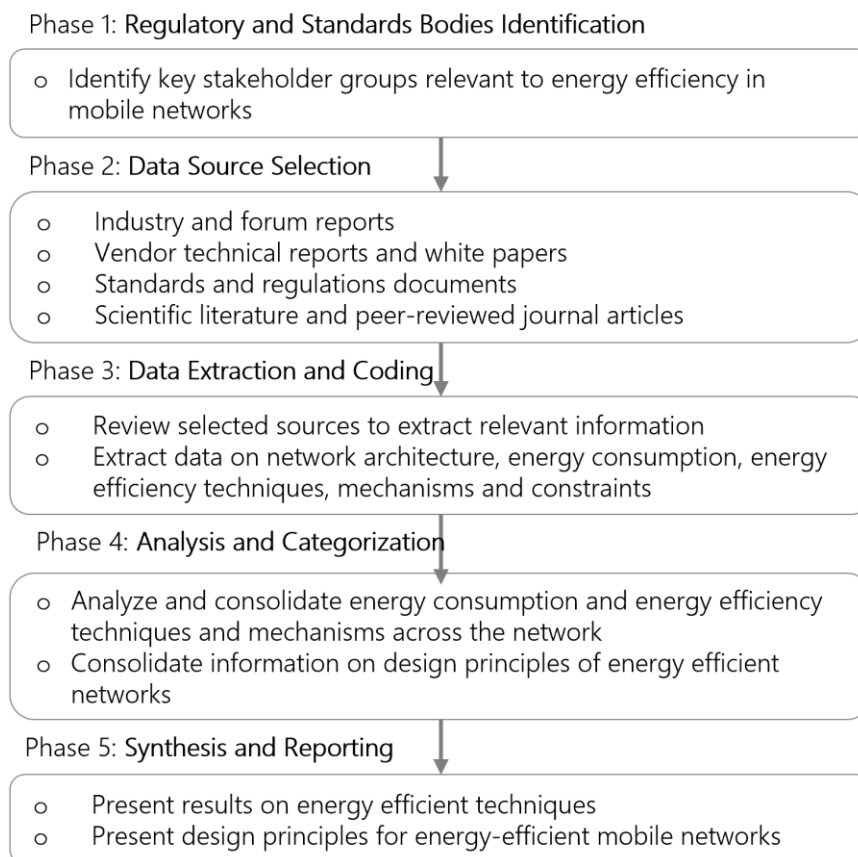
Phase 1: Regulatory and Standards Bodies Identification

o Identify key stakeholder groups relevant to energy efficiency in mobile networks

Phase 2: Data Source Selection

o Industry and forum reports
o Vendor technical reports and white papers
o Standards and regulations documents
o Scientific literature and peer-reviewed journal articles

Phase 3: Data Extraction and Coding

o Review selected sources to extract relevant information
o Extract data on network architecture, energy consumption, energy efficiency techniques, mechanisms and constraints

Phase 4: Analysis and Categorization

o Analyze and consolidate energy consumption and energy efficiency techniques and mechanisms across the network
o Consolidate information on design principles of energy efficient networks

Phase 5: Synthesis and Reporting

o Present results on energy efficient techniques
o Present design principles for energy-efficient mobile networks